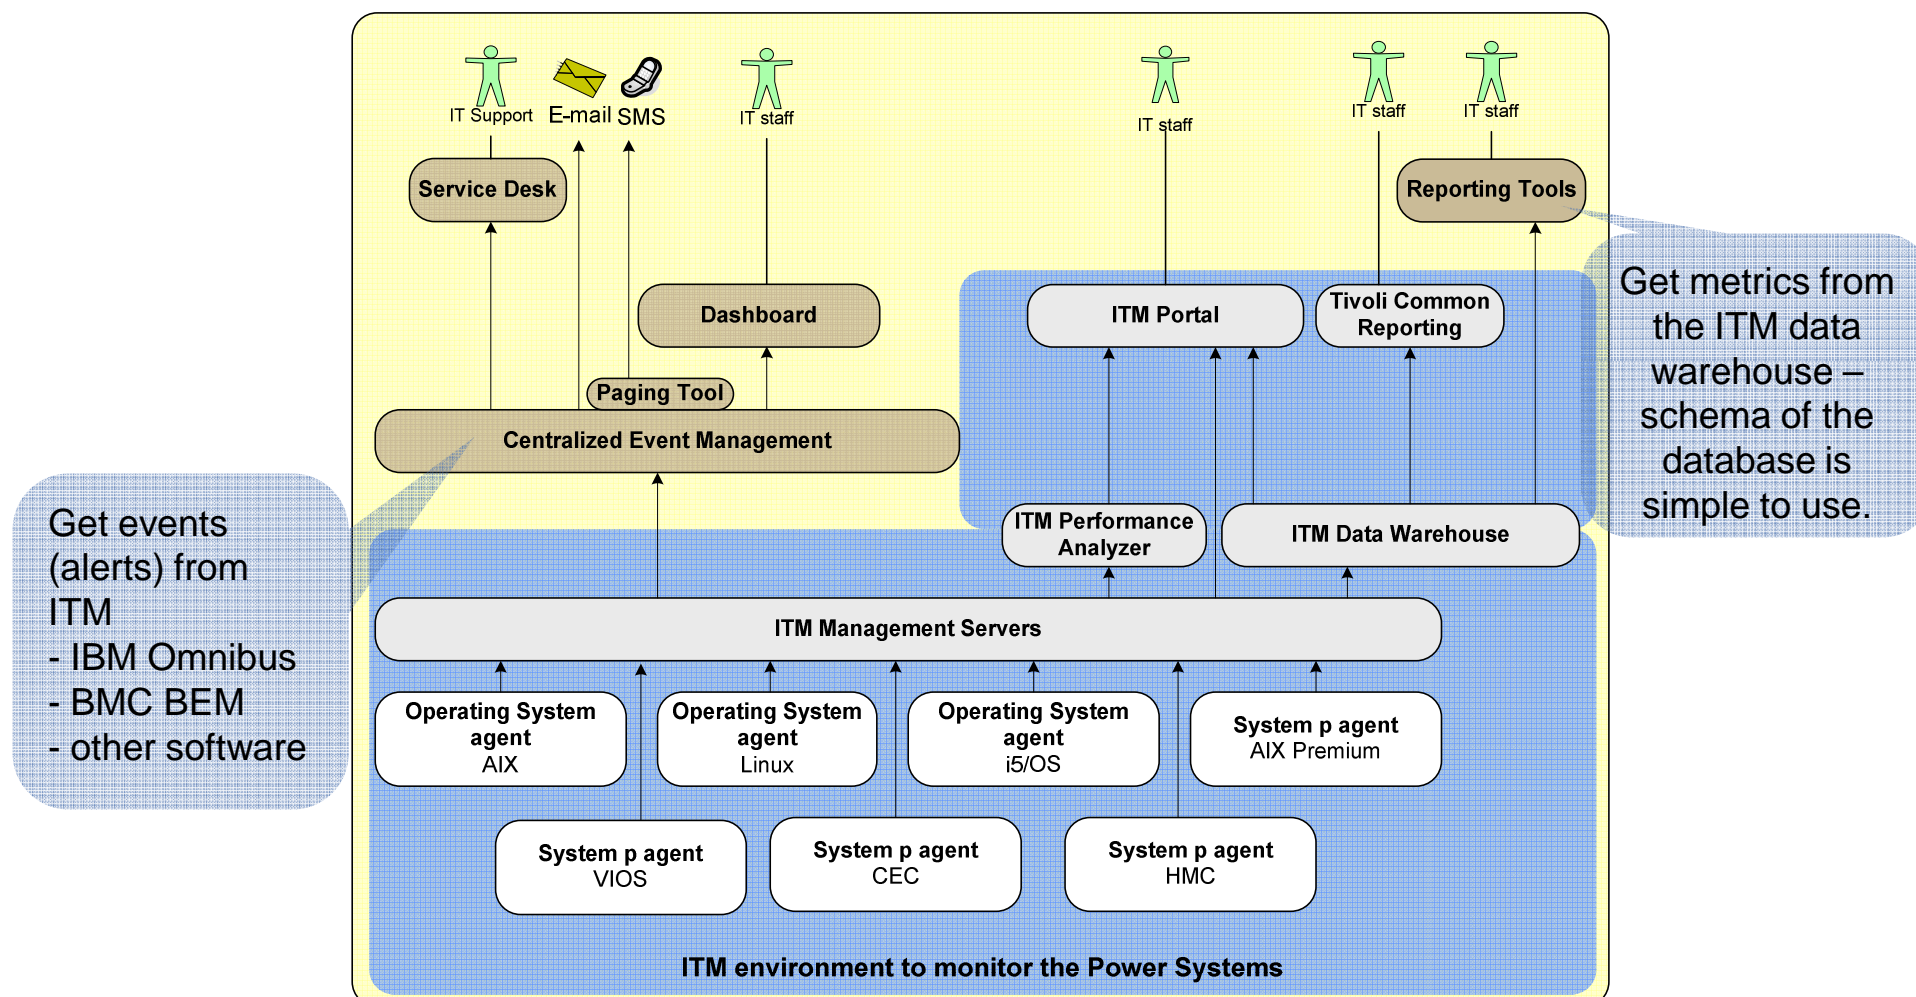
IT Support
E-mail SMS
IT staff
IT staff
IT staff
IT staff

Service Desk

Reporting Tools

Dashboard

ITM Portal

Tivoli Common Reporting

Get metrics from the ITM data warehouse – schema of the database is simple to use.

Paging Tool

Centralized Event Management

Get events (alerts) from ITM
- IBM Omnibus
- BMC BEM
- other software

ITM Performance Analyzer

ITM Data Warehouse

ITM Management Servers

Operating System agent AIX

Operating System agent Linux

Operating System agent i5/OS

System p agent AIX Premium

System p agent VIOS

System p agent CEC

System p agent HMC

ITM environment to monitor the Power Systems